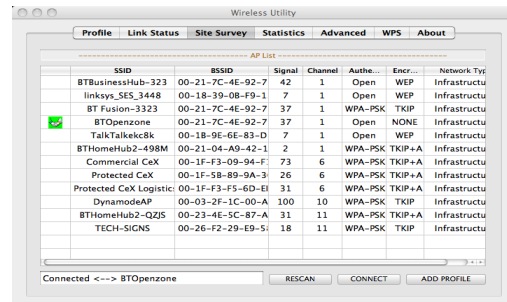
Wireless Utility

Profile | Link Status | Site Survey | Statistics | Advanced | WPS | About

AP List

| | SSID | BSSID | Signal | Channel | Authe... | Encr... | Network Typ |
|---|---|---|---|---|---|---|---|
| | BTBusinessHub-323 | 00-21-7C-4E-92-7 | 42 | 1 | Open | WEP | Infrastructu |
| | linksys_SES_3448 | 00-18-39-0B-F9-1 | 7 | 1 | Open | WEP | Infrastructu |
| | BT Fusion-3323 | 00-21-7C-4E-92-7 | 37 | 1 | WPA-PSK | TKIP | Infrastructu |
| | BTOpenzone | 00-21-7C-4E-92-7 | 37 | 1 | Open | NONE | Infrastructu |
| | TalkTalkekc8k | 00-1B-9E-6E-83-D | 7 | 1 | Open | WEP | Infrastructu |
| | BTHomeHub2-498M | 00-21-04-A9-42-1 | 2 | 1 | WPA-PSK | TKIP+A | Infrastructu |
| | Commercial CeX | 00-1F-F3-09-94-F | 73 | 6 | WPA-PSK | TKIP+A | Infrastructu |
| | Protected CeX | 00-1F-5B-89-9A-3 | 26 | 6 | WPA-PSK | TKIP+A | Infrastructu |
| | Protected CeX Logistic | 00-1F-F3-F5-6D-E | 31 | 6 | WPA-PSK | TKIP+A | Infrastructu |
| | DynamodeAP | 00-03-2F-1C-00-A | 100 | 10 | WPA-PSK | TKIP | Infrastructu |
| | BTHomeHub2-QZJS | 00-23-4E-5C-87-A | 31 | 11 | WPA-PSK | TKIP+A | Infrastructu |
| | TECH-SIGNS | 00-26-F2-29-E9-5 | 18 | 11 | WPA-PSK | TKIP | Infrastructu |

Connected <--> BTOpenzone

RESCAN | CONNECT | ADD PROFILE